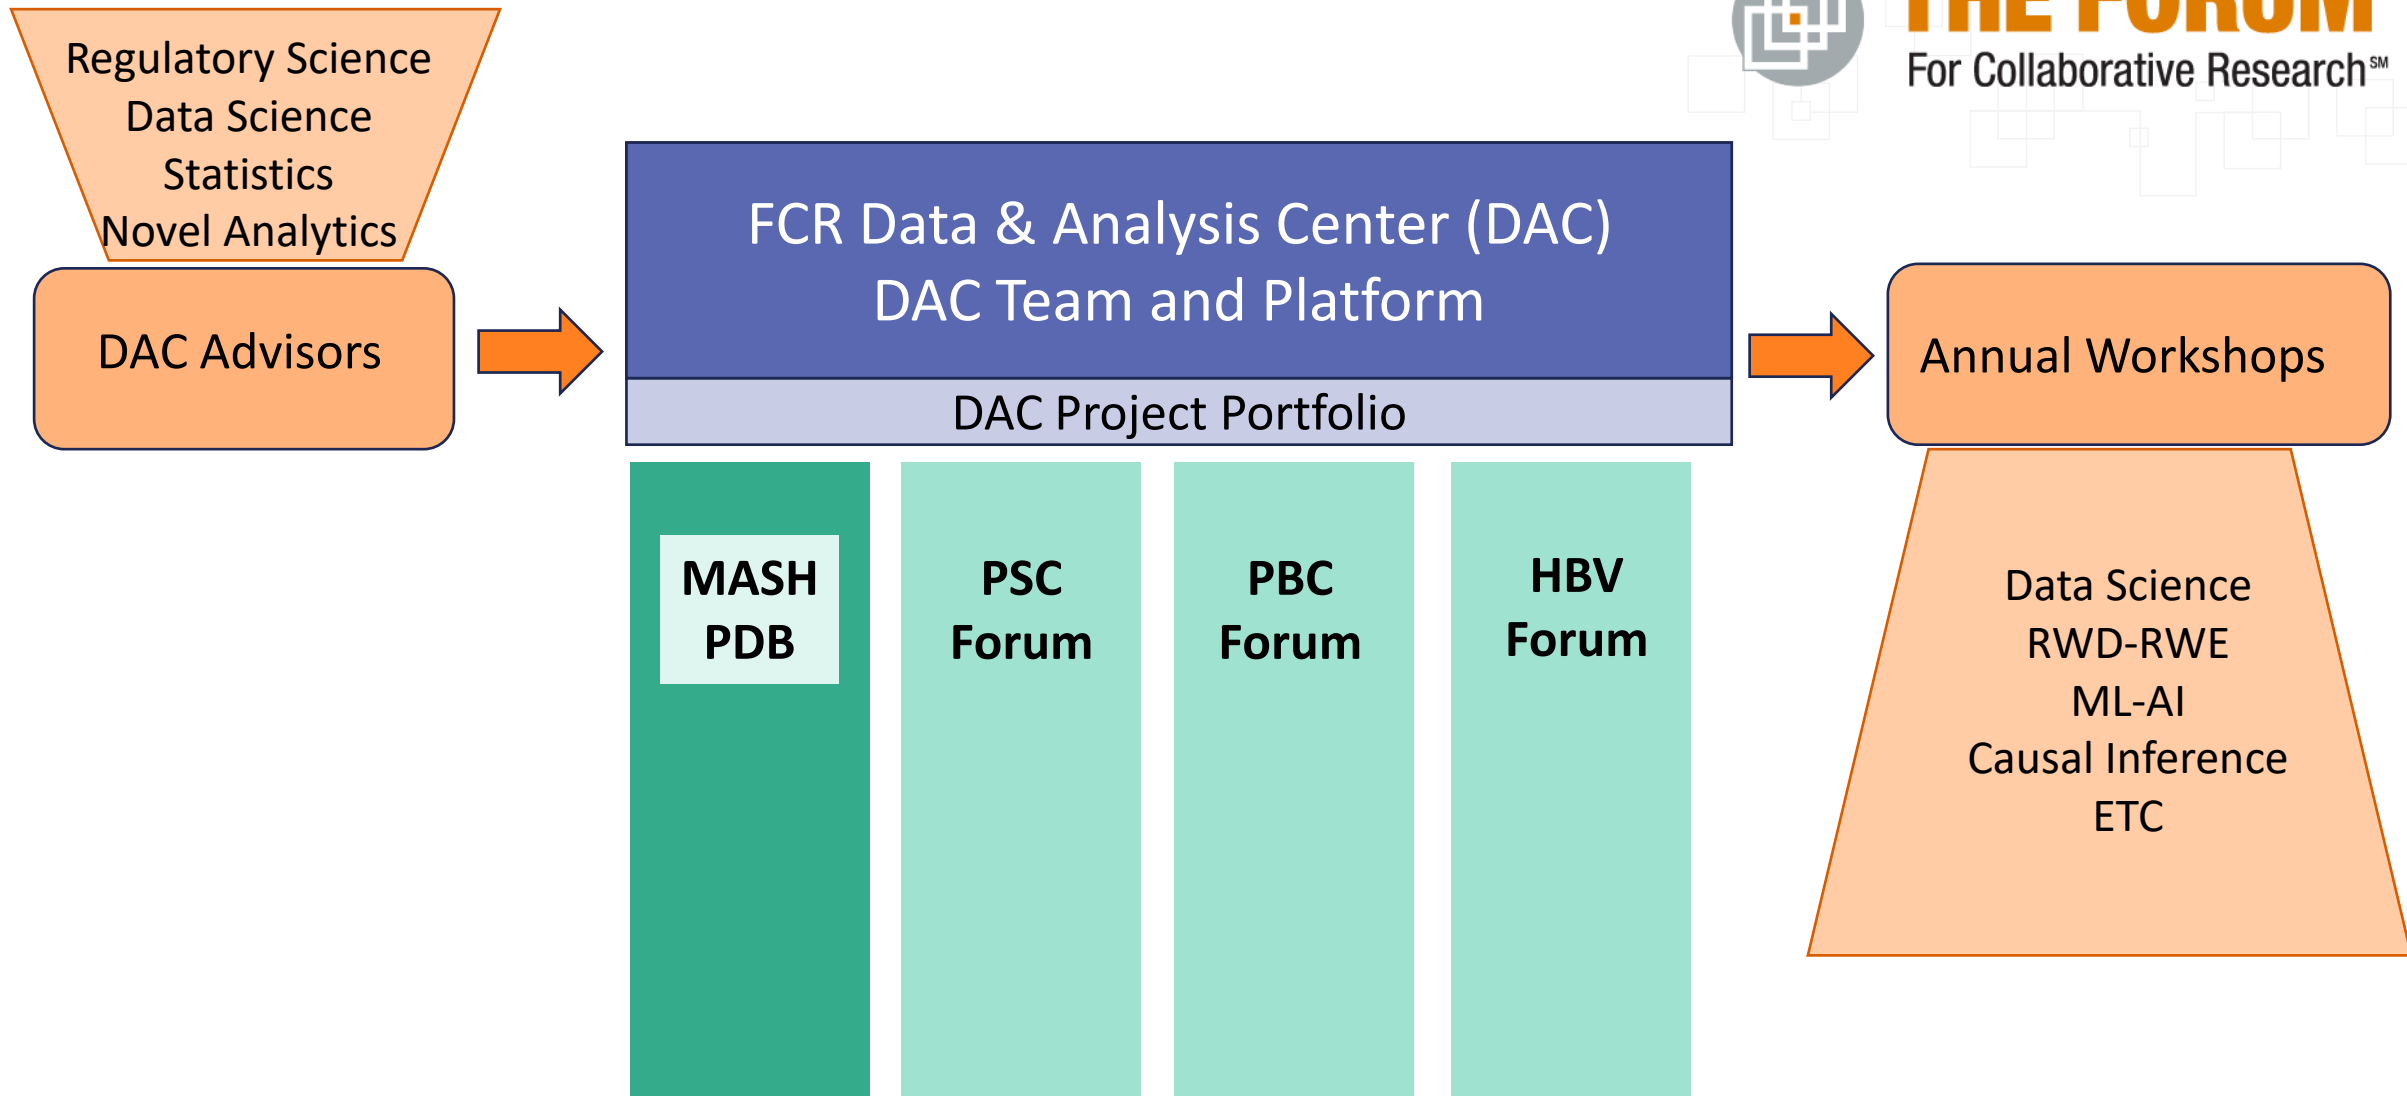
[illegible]
For Collaborative Research℠

Regulatory Science
Data Science
Statistics
Novel Analytics

DAC Advisors

FCR Data & Analysis Center (DAC)
DAC Team and Platform

DAC Project Portfolio

MASH PDB

PSC Forum

PBC Forum

HBV Forum

Annual Workshops

Data Science
RWD-RWE
ML-AI
Causal Inference
ETC